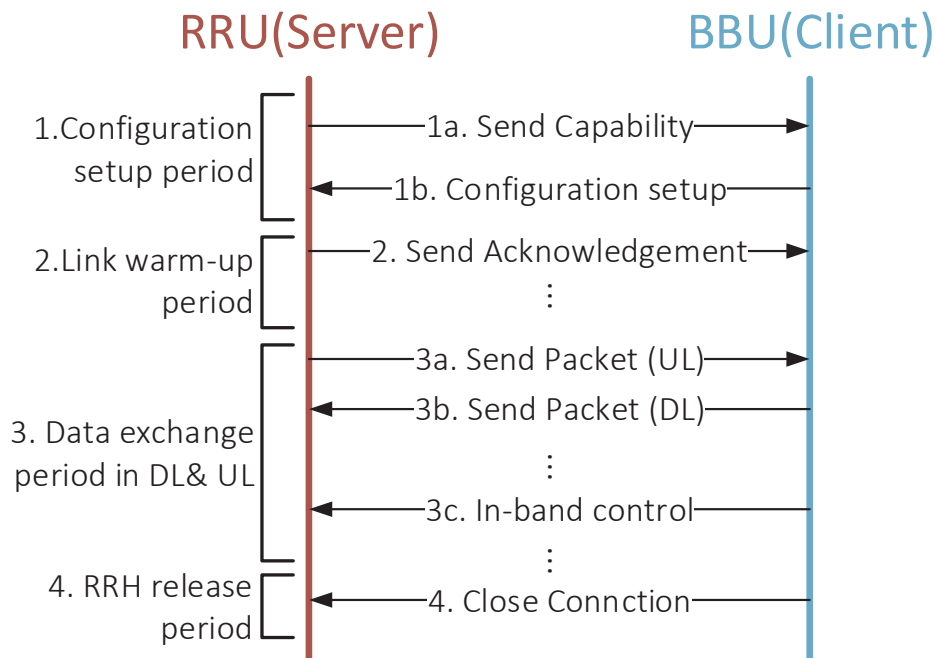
RRU(Server)

BBU(Client)

1.Configuration setup period

1a. Send Capability

1b. Configuration setup

2.Link warm-up period

2. Send Acknowledgement

⋮

3. Data exchange period in DL& UL

3a. Send Packet (UL)

3b. Send Packet (DL)

⋮

3c. In-band control

⋮

4. RRH release period

4. Close Connction